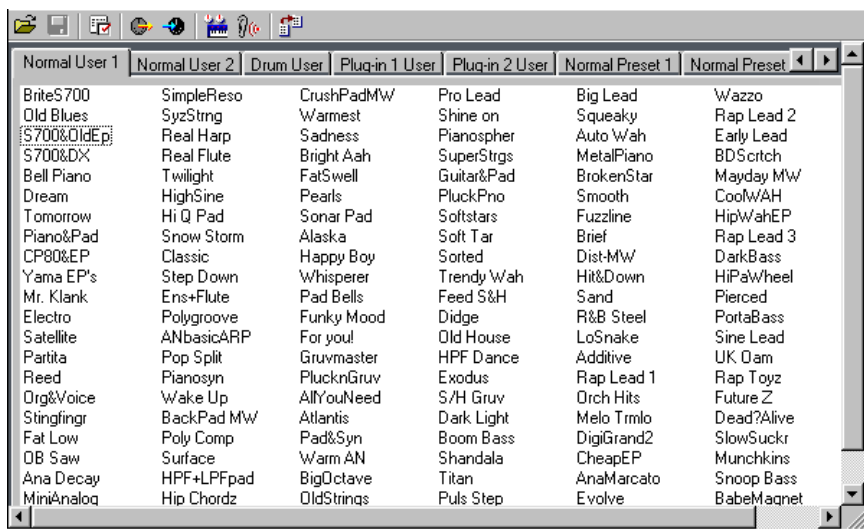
Normal User 1 | Normal User 2 | Drum User | Plug-in 1 User | Plug-in 2 User | Normal Preset 1 | Normal Preset

BriteS700
Old Blues
S700&OldEp
S700&DX
Bell Piano
Dream
Tomorrow
Piano&Pad
CP80&EP
Yama EP's
Mr. Klank
Electro
Satellite
Partita
Reed
Org&Voice
Stingfingr
Fat Low
OB Saw
Ana Decay
MiniAnalog

SimpleReso
SyzStrng
Real Harp
Real Flute
Twilight
HighSine
Hi Q Pad
Snow Storm
Classic
Step Down
Ens+Flute
Polygroove
ANbasicARP
Pop Split
Pianosyn
Wake Up
BackPad MW
Poly Comp
Surface
HPF+LPFpad
Hip Chordz

CrushPadMW
Warmest
Sadness
Bright Aah
FatSwell
Pearls
Sonar Pad
Alaska
Happy Boy
Whisperer
Pad Bells
Funky Mood
For you!
Gruvmaster
PlucknGruv
AllYouNeed
Atlantis
Pad&Syn
Warm AN
BigOctave
OldStrings

Pro Lead
Shine on
Pianospher
SuperStrgs
Guitar&Pad
PluckPno
Softstars
Soft Tar
Sorted
Trendy Wah
Feed S&H
Didge
Old House
HPF Dance
Exodus
S/H Gruv
Dark Light
Boom Bass
Shandala
Titan
Puls Step

Big Lead
Squeaky
Auto Wah
MetalPiano
BrokenStar
Smooth
Fuzzline
Brief
Dist-MW
Hit&Down
Sand
R&B Steel
LoSnake
Additive
Rap Lead 1
Orch Hits
Melo Trmlo
DigiGrand2
CheapEP
AnaMarcato
Evolve

Wazzo
Rap Lead 2
Early Lead
BDScrtch
Mayday MW
CoolWAH
HipWahEP
Rap Lead 3
DarkBass
HiPaWheel
Pierced
PortaBass
Sine Lead
UK Oam
Rap Toyz
Future Z
Dead?Alive
SlowSuckr
Munchkins
Snoop Bass
BabeMagnet